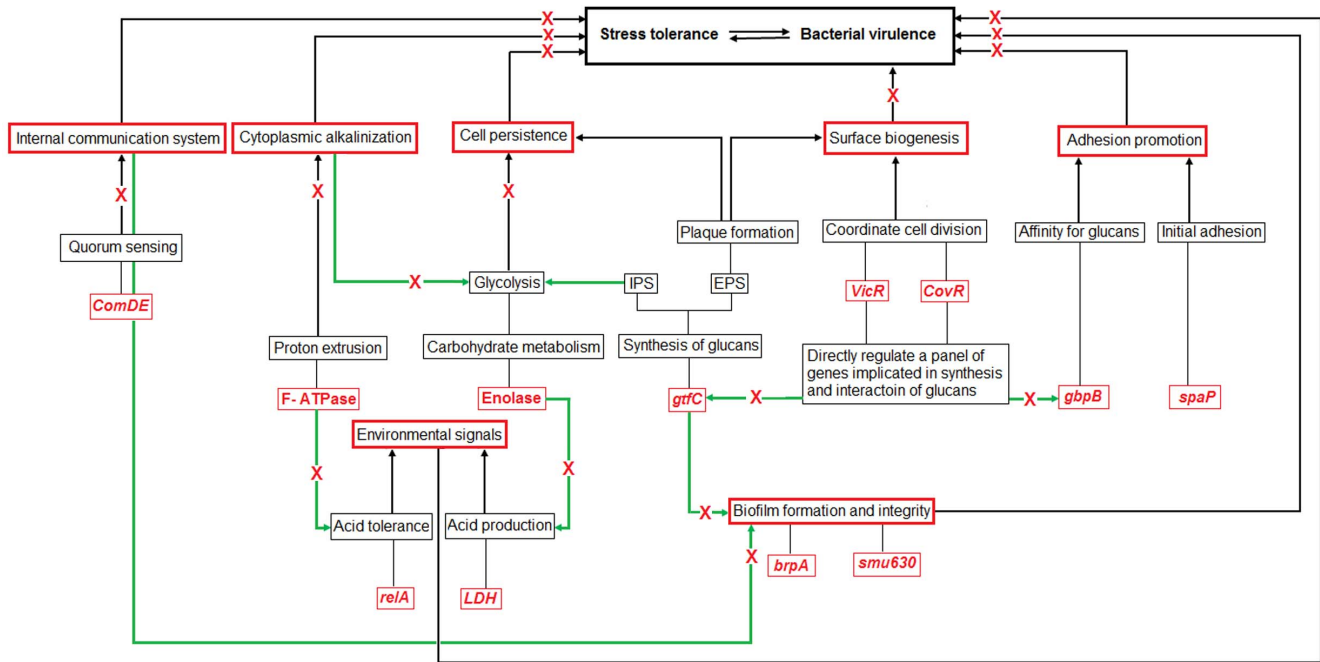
Stress tolerance ⇌ Bacterial virulence

X X X X X X X

Internal communication system
Cytoplasmic alkalinization
Cell persistence
Surface biogenesis
Adhesion promotion

X X X

Quorum sensing
ComDE

Plaque formation
Coordinate cell division
Affinity for glucans
Initial adhesion

X
Glycolysis
IPS
EPS
VicR
CovR

Proton extrusion
Carbohydrate metabolism
Synthesis of glucans
Directly regulate a panel of genes implicated in synthesis and interactoin of glucans

F- ATPase
Enolase
gtfC
X
X
gbpB
spaP

Environmental signals

X
X

Acid tolerance
Acid production
X
Biofilm formation and integrity
X
brpA
smu630

relA
LDH